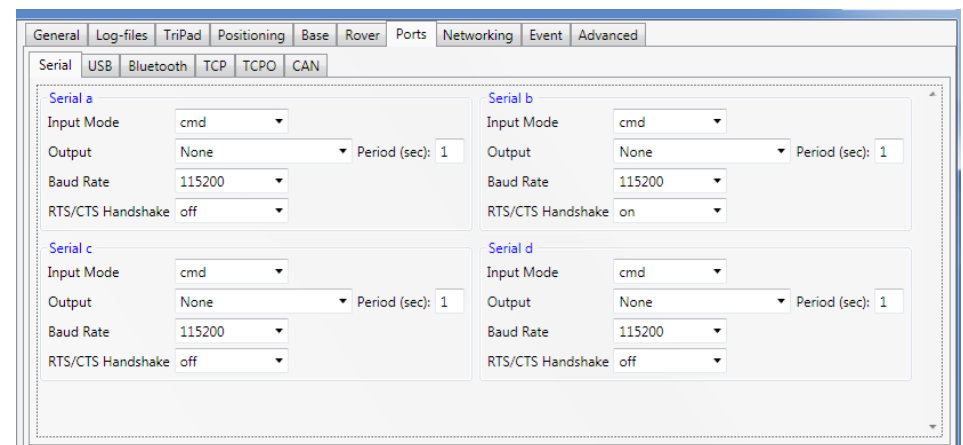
General | Log-files | TriPad | Positioning | Base | Rover | Ports | Networking | Event | Advanced

Serial | USB | Bluetooth | TCP | TCPO | CAN

Serial a
Input Mode cmd
Output None Period (sec): 1
Baud Rate 115200
RTS/CTS Handshake off

Serial b
Input Mode cmd
Output None Period (sec): 1
Baud Rate 115200
RTS/CTS Handshake on

Serial c
Input Mode cmd
Output None Period (sec): 1
Baud Rate 115200
RTS/CTS Handshake off

Serial d
Input Mode cmd
Output None Period (sec): 1
Baud Rate 115200
RTS/CTS Handshake off